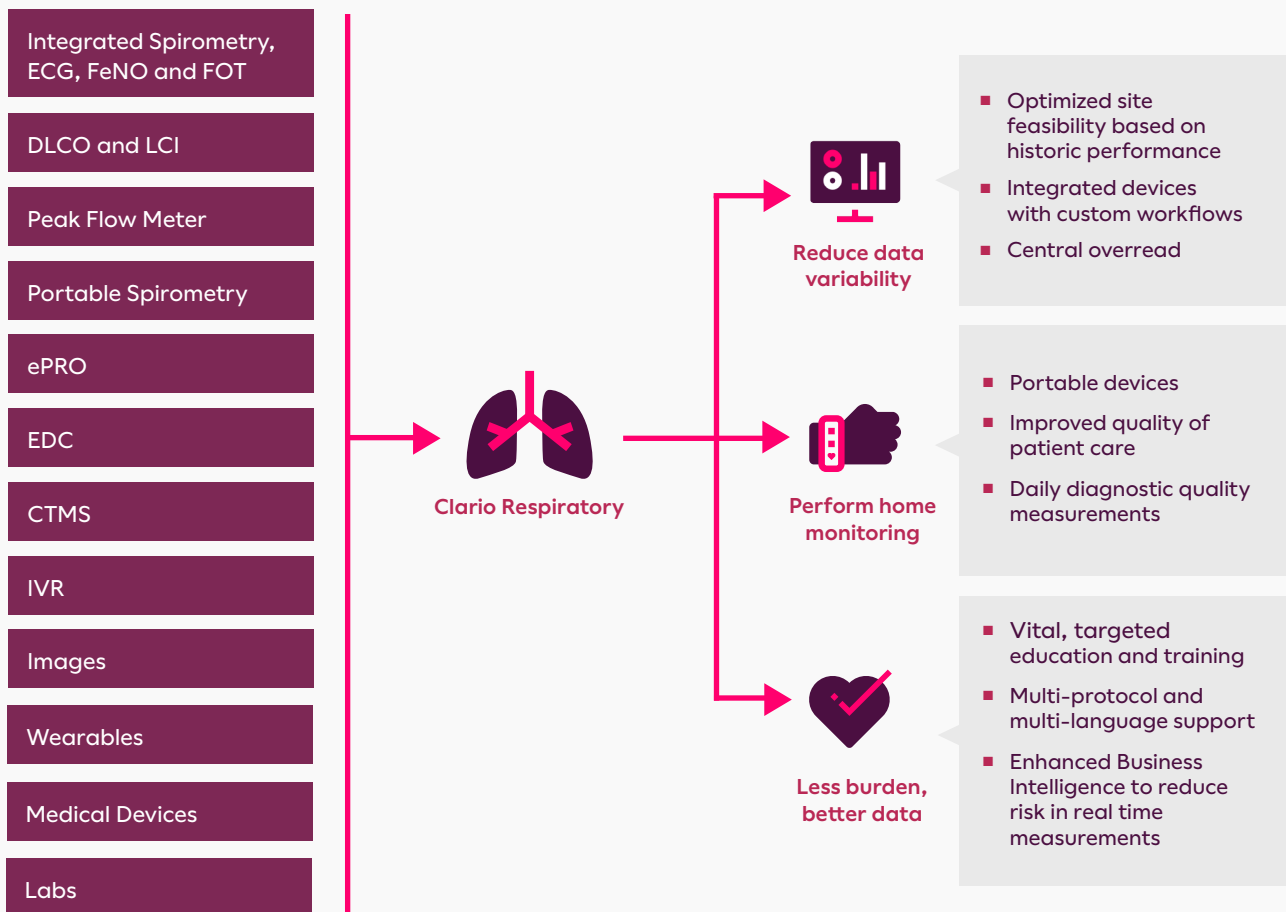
Integrated Spirometry, ECG, FeNO and FOT

DLCO and LCI

Peak Flow Meter

Portable Spirometry

ePRO

EDC

CTMS

IVR

Images

Wearables

Medical Devices

Labs

Clario Respiratory

Reduce data variability

- Optimized site feasibility based on historic performance
- Integrated devices with custom workflows
- Central overread

Perform home monitoring

- Portable devices
- Improved quality of patient care
- Daily diagnostic quality measurements

Less burden, better data

- Vital, targeted education and training
- Multi-protocol and multi-language support
- Enhanced Business Intelligence to reduce risk in real time measurements